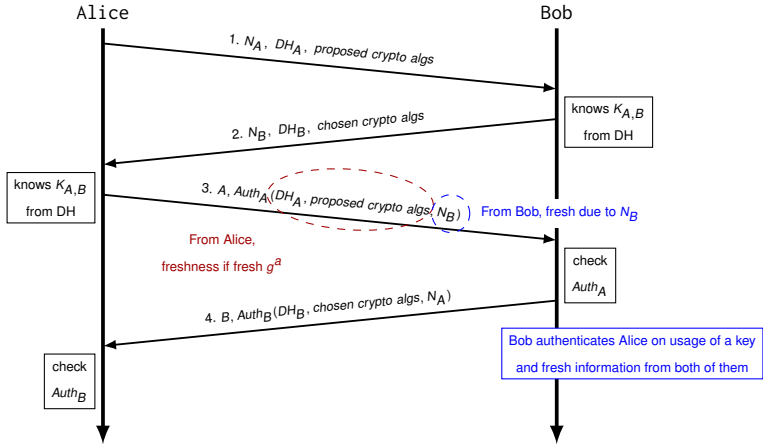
Alice

Bob

1. $N_A$, $DH_A$, proposed crypto algs

knows $K_{A,B}$ from DH

2. $N_B$, $DH_B$, chosen crypto algs

knows $K_{A,B}$ from DH

3. $A$, $Auth_A(DH_A$, proposed crypto algs, $N_B)$

From Bob, fresh due to $N_B$

From Alice, freshness if fresh $g^a$

check $Auth_A$

4. $B$, $Auth_B(DH_B$, chosen crypto algs, $N_A)$

Bob authenticates Alice on usage of a key and fresh information from both of them

check $Auth_B$